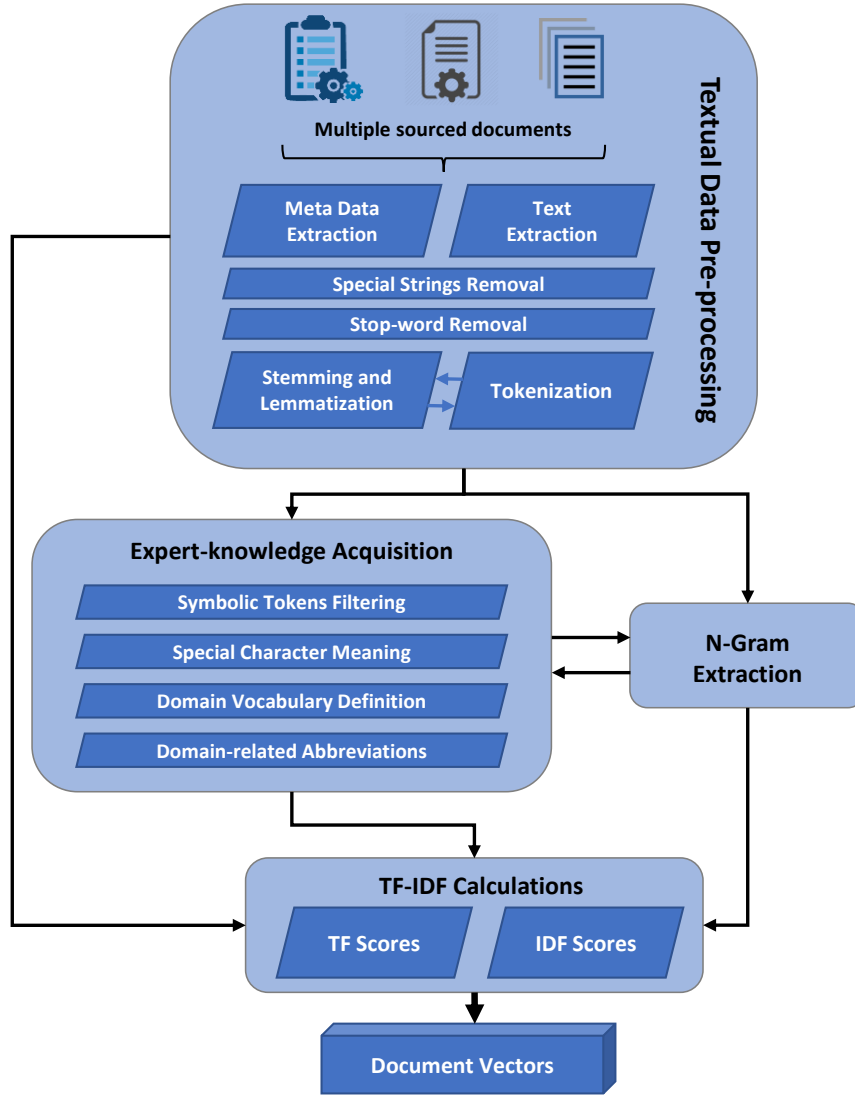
Multiple sourced documents

Meta Data Extraction

Text Extraction

Special Strings Removal

Stop-word Removal

Stemming and Lemmatization

Tokenization

Textual Data Pre-processing

Expert-knowledge Acquisition

Symbolic Tokens Filtering

Special Character Meaning

Domain Vocabulary Definition

Domain-related Abbreviations

N-Gram Extraction

TF-IDF Calculations

TF Scores

IDF Scores

Document Vectors